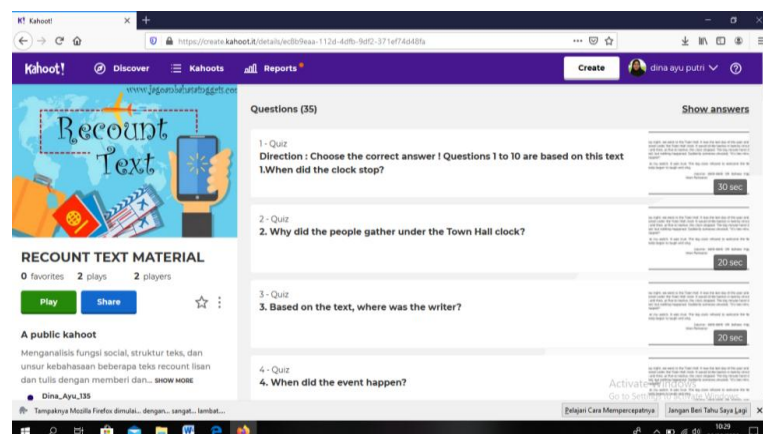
K! Kahoot!

https://create.kahoot.it/details/ec8b9eaa-112d-4dfb-9df2-371ef74d48fa

Kahoot! Discover Kahoots Reports

Create dina ayu putri

www.jagoanbahasainggris.com

Recount Text

RECOUNT TEXT MATERIAL

0 favorites 2 plays 2 players

Play Share

A public kahoot

Menganalisis fungsi social, struktur teks, dan unsur kebahasaan beberapa teks recount lisan dan tulis dengan memberi dan... SHOW MORE

Dina_Ayu_135

Questions (35)

Show answers

1 - Quiz
Direction : Choose the correct answer ! Questions 1 to 10 are based on this text
1.When did the clock stop?

30 sec

2 - Quiz
2. Why did the people gather under the Town Hall clock?

20 sec

3 - Quiz
3. Based on the text, where was the writer?

20 sec

4 - Quiz
4. When did the event happen?

Activate Windows
Go to Settings to activate Windows.

Tampaknya Mozilla Firefox dimulai... dengan... sangat... lambat...

Pelajari Cara Mempercepatnya

Jangan Beri Tahu Saya Lagi

10:29